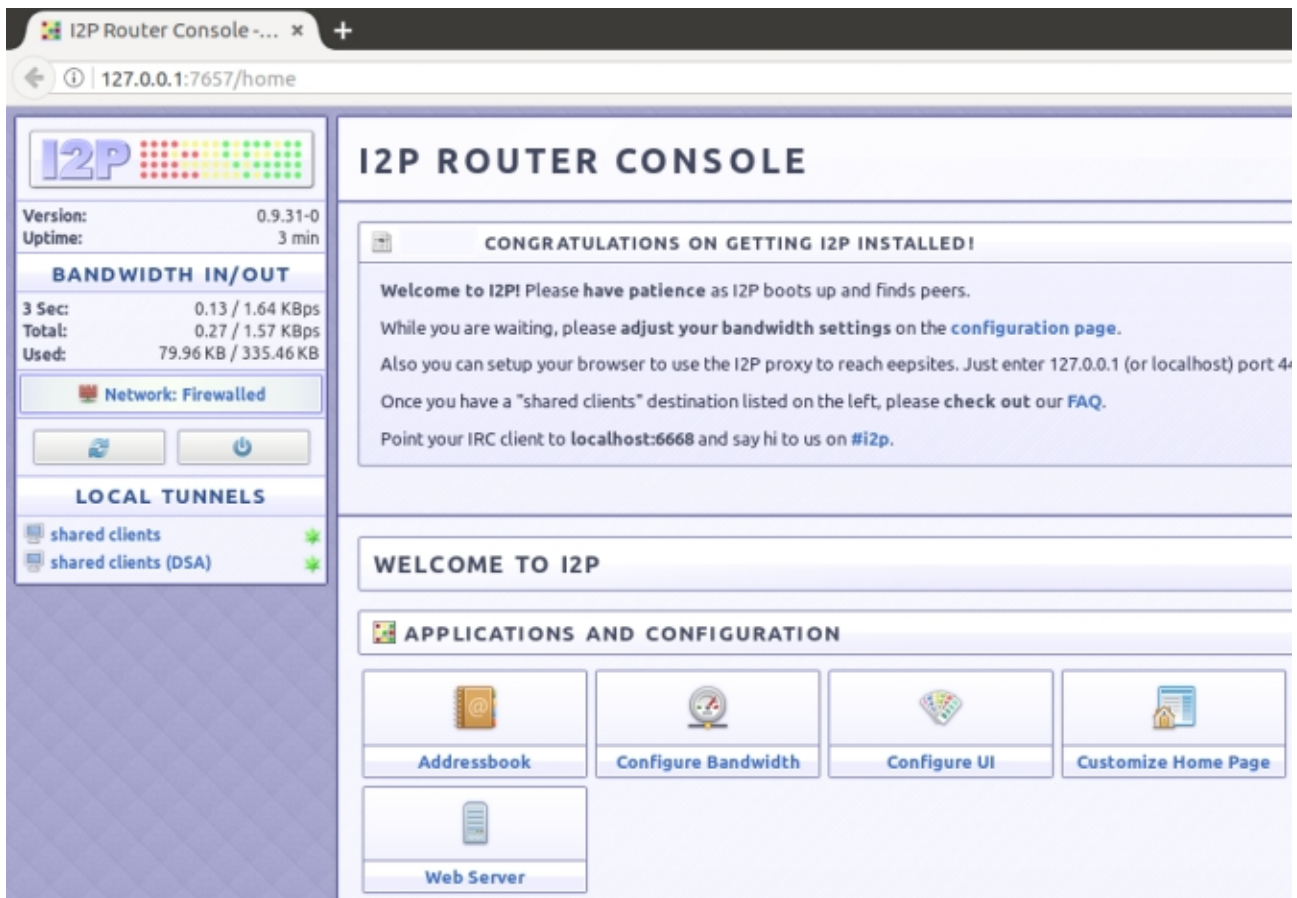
I2P Router Console -... ×

127.0.0.1:7657/home

I2P

Version: 0.9.31-0
Uptime: 3 min

BANDWIDTH IN/OUT

3 Sec: 0.13 / 1.64 KBps
Total: 0.27 / 1.57 KBps
Used: 79.96 KB / 335.46 KB

Network: Firewalled

LOCAL TUNNELS

shared clients
shared clients (DSA)

I2P ROUTER CONSOLE

CONGRATULATIONS ON GETTING I2P INSTALLED!

Welcome to I2P! Please have patience as I2P boots up and finds peers.

While you are waiting, please adjust your bandwidth settings on the configuration page.

Also you can setup your browser to use the I2P proxy to reach eepsites. Just enter 127.0.0.1 (or localhost) port 4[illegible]

Once you have a "shared clients" destination listed on the left, please check out our FAQ.

Point your IRC client to localhost:6668 and say hi to us on #i2p.

WELCOME TO I2P

APPLICATIONS AND CONFIGURATION

Addressbook
Configure Bandwidth
Configure UI
Customize Home Page
Web Server